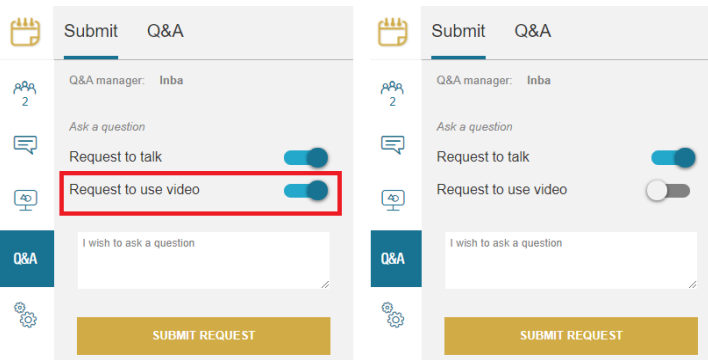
2

Q&A

Submit Q&A

Q&A manager: Inba

Ask a question

Request to talk

Request to use video

I wish to ask a question

SUBMIT REQUEST

2

Q&A

Submit Q&A

Q&A manager: Inba

Ask a question

Request to talk

Request to use video

I wish to ask a question

SUBMIT REQUEST